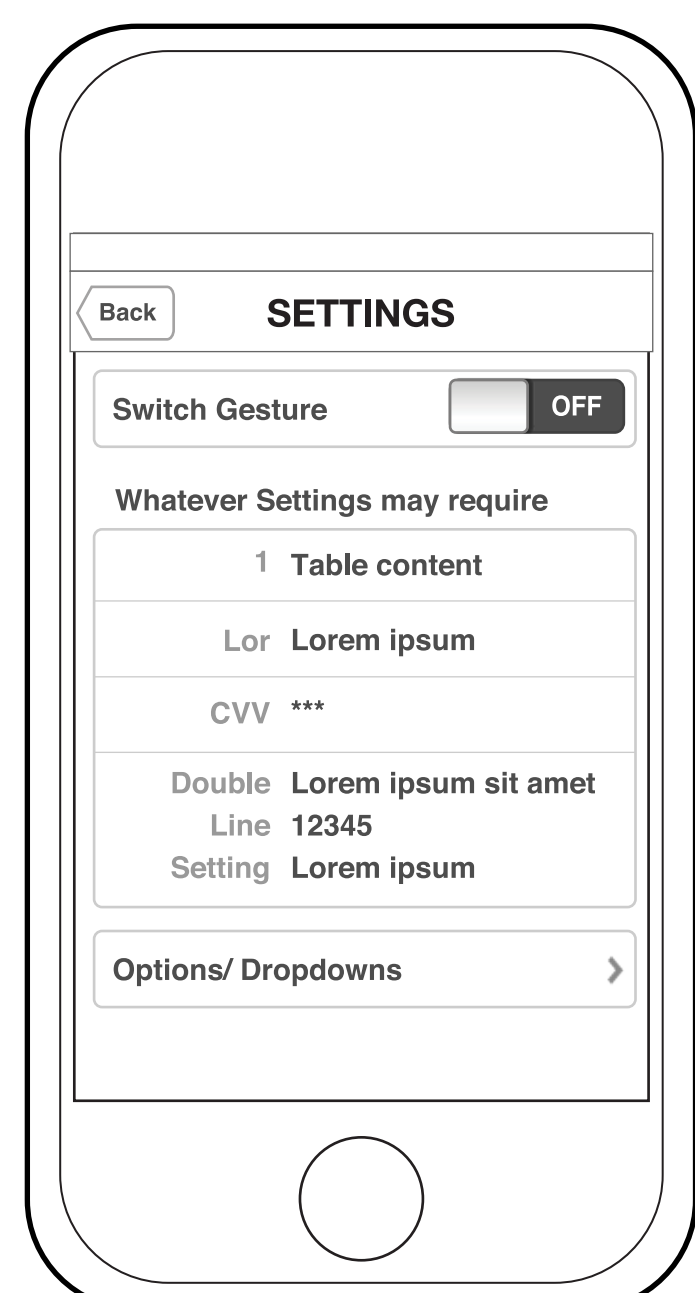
Back
SETTINGS

Switch Gesture OFF

Whatever Settings may require

| | |
|---|---|
| 1 | Table content |
| Lor | Lorem ipsum |
| CVV | *** |
| Double<br>Line<br>Setting | Lorem ipsum sit amet<br>12345<br>Lorem ipsum |

Options/ Dropdowns